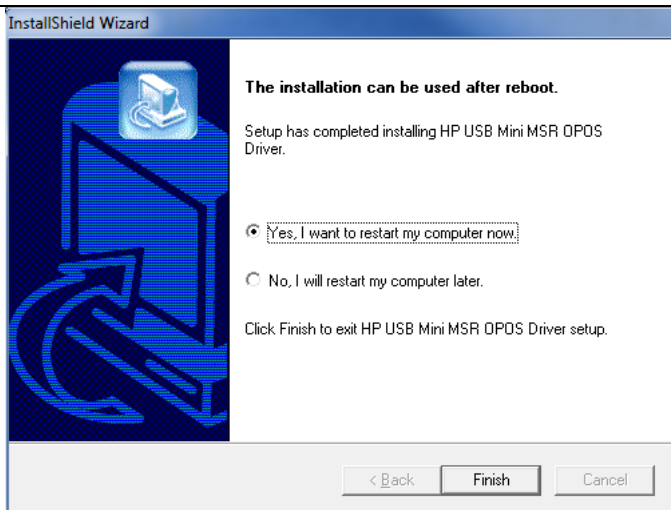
InstallShield Wizard

The installation can be used after reboot.

Setup has completed installing HP USB Mini MSR OPOS Driver.

Yes, I want to restart my computer now.

No, I will restart my computer later.

Click Finish to exit HP USB Mini MSR OPOS Driver setup.

< Back
Finish
Cancel